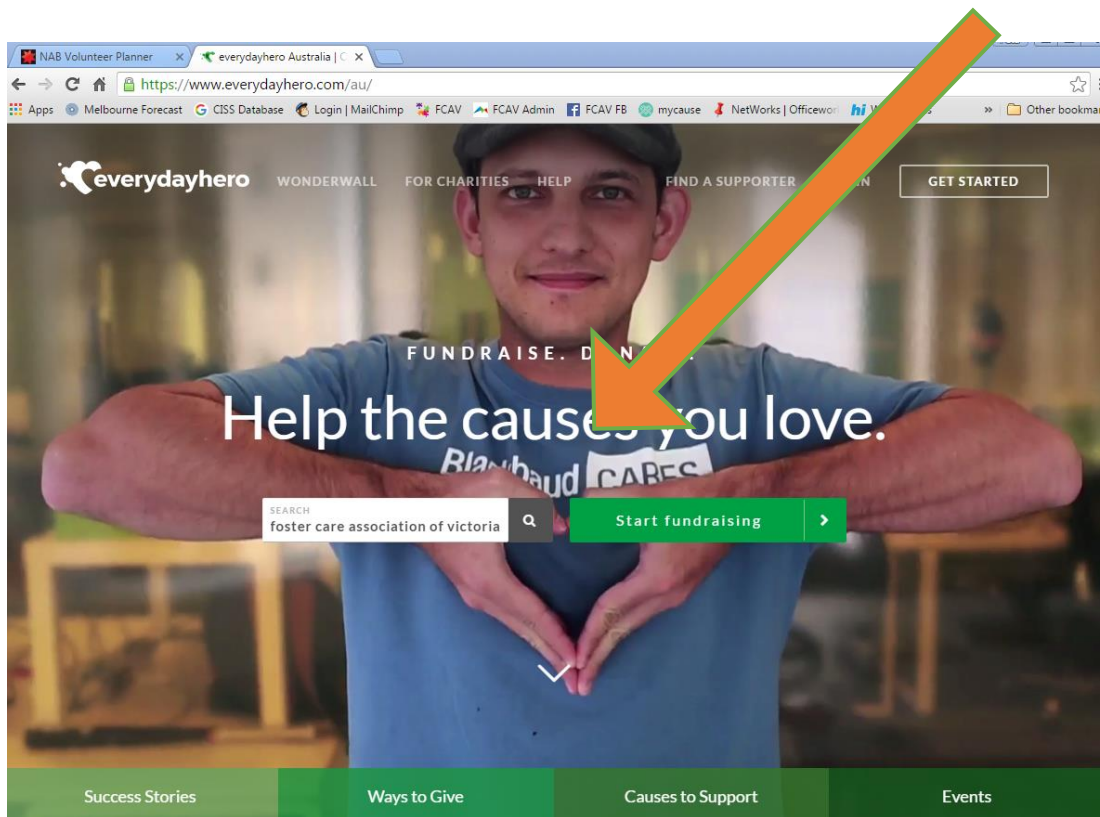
NAB Volunteer Planner ×
everydayhero Australia | C ×

https://www.everydayhero.com/au/

Apps Melbourne Forecast CISS Database Login | MailChimp FCAV FCAV Admin FCAV FB mycause NetWorks | Officewor hi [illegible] » Other bookmar

everydayhero WONDERWALL FOR CHARITIES HELP FIND A SUPPORTER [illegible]IN GET STARTED

FUNDRAISE. D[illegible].

Help the causes you love.

SEARCH
foster care association of victoria

Start fundraising

Success Stories
Ways to Give
Causes to Support
Events